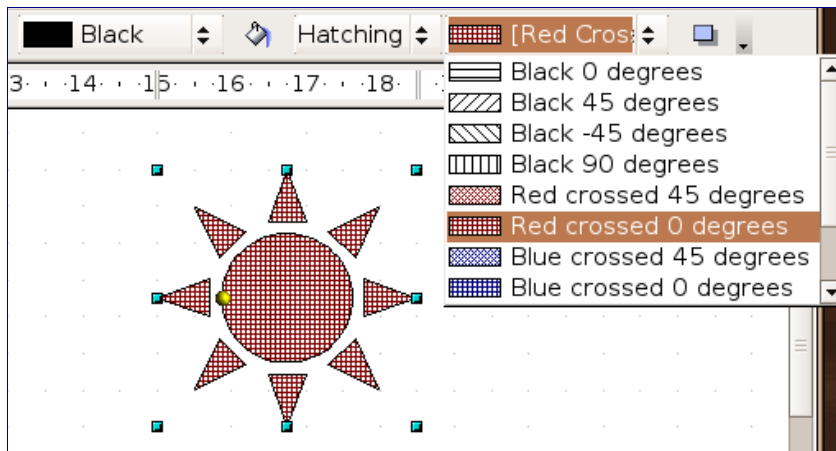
Black
Hatching
[Red Cros

3 · · 14 · · 15 · · 16 · · 17 · · 18 ·

Black 0 degrees
Black 45 degrees
Black -45 degrees
Black 90 degrees
Red crossed 45 degrees
Red crossed 0 degrees
Blue crossed 45 degrees
Blue crossed 0 degrees